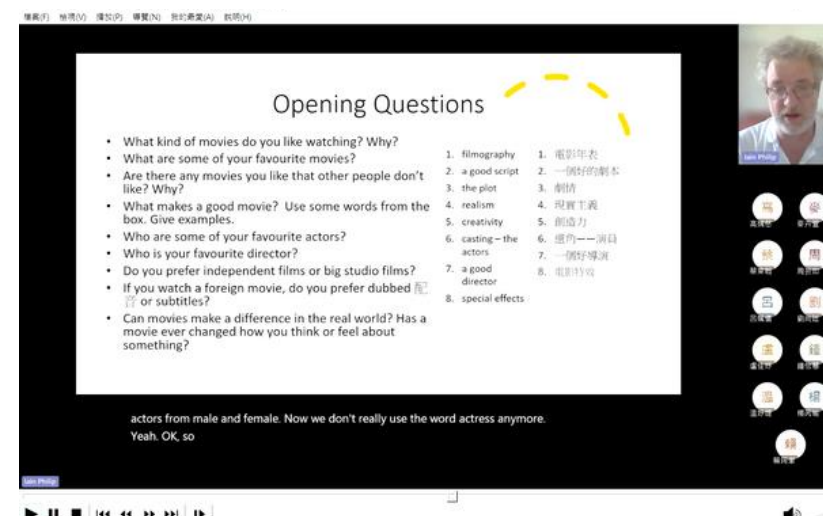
檔案(F) 檢視(V) 播放(P) 導覽(N) 我的最愛(A) 說明(H)

Opening Questions

- What kind of movies do you like watching? Why?
- What are some of your favourite movies?
- Are there any movies you like that other people don't like? Why?
- What makes a good movie? Use some words from the box. Give examples.
- Who are some of your favourite actors?
- Who is your favourite director?
- Do you prefer independent films or big studio films?
- If you watch a foreign movie, do you prefer dubbed 配音 or subtitles?
- Can movies make a difference in the real world? Has a movie ever changed how you think or feel about something?

1. filmography
2. a good script
3. the plot
4. realism
5. creativity
6. casting – the actors
7. a good director
8. special effects

1. 電影年表
2. 一個好的劇本
3. 劇情
4. 現實主義
5. 創造力
6. 選角——演員
7. 一個好導演
8. 電影特效

actors from male and female. Now we don't really use the word actress anymore.
Yeah. OK, so

Iain Philip

Iain Philip

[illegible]